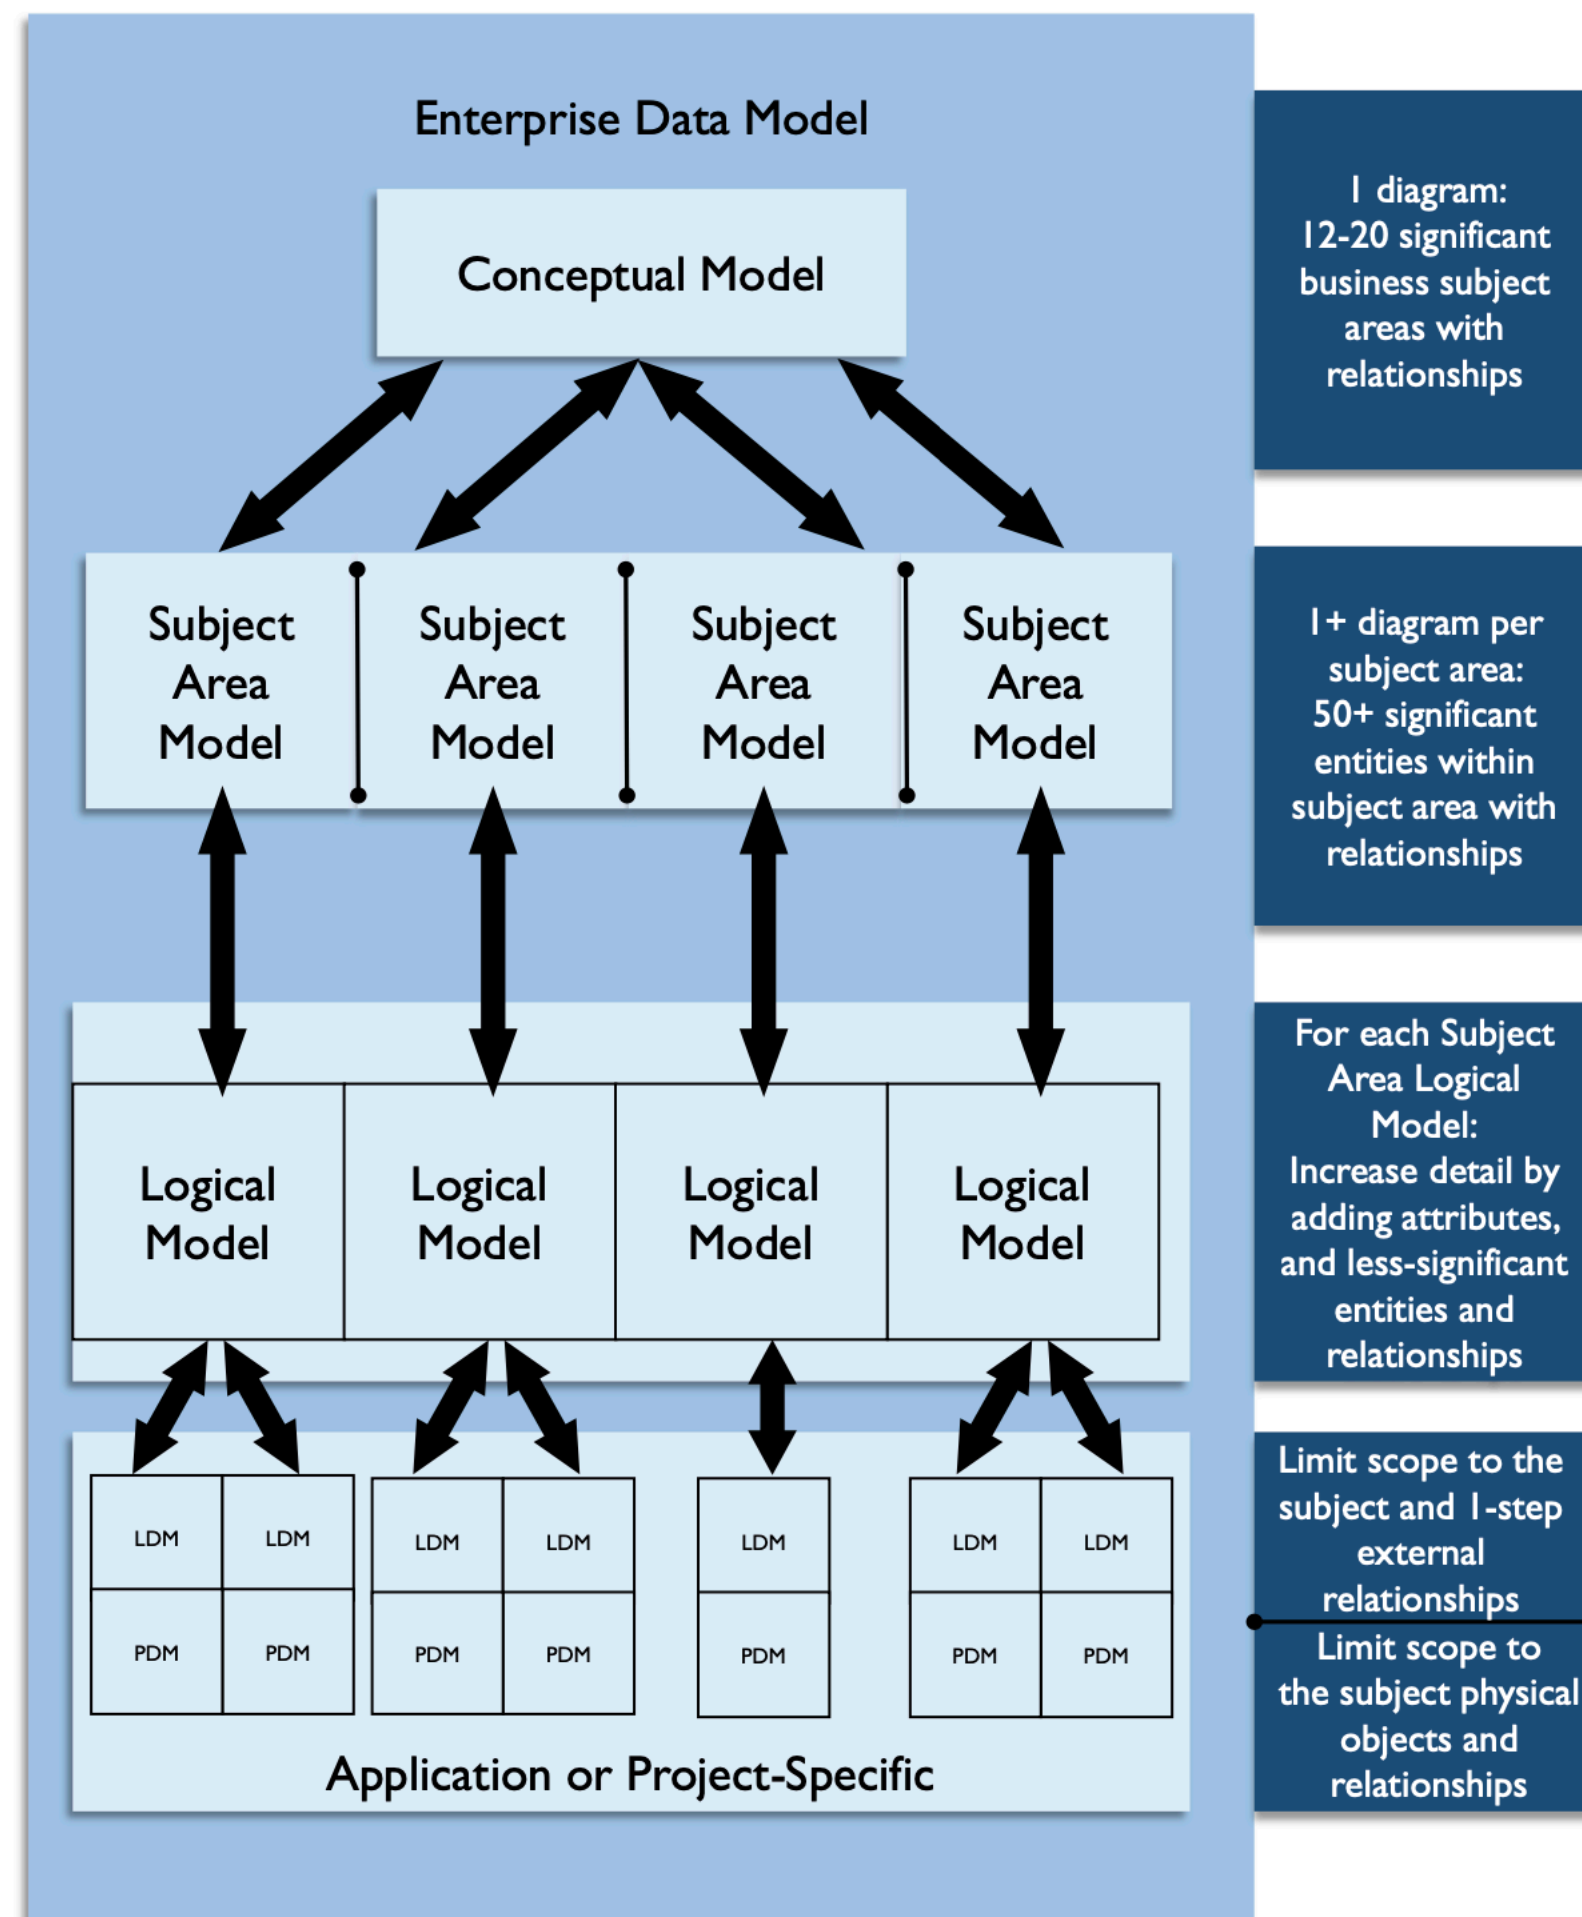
Enterprise Data Model

Conceptual Model

Subject Area Model

Subject Area Model

Subject Area Model

Subject Area Model

Logical Model

Logical Model

Logical Model

Logical Model

LDM LDM
PDM PDM

LDM LDM
PDM PDM

LDM
PDM

LDM LDM
PDM PDM

Application or Project-Specific

1 diagram: 12-20 significant business subject areas with relationships

1+ diagram per subject area: 50+ significant entities within subject area with relationships

For each Subject Area Logical Model: Increase detail by adding attributes, and less-significant entities and relationships

Limit scope to the subject and 1-step external relationships

Limit scope to the subject physical objects and relationships